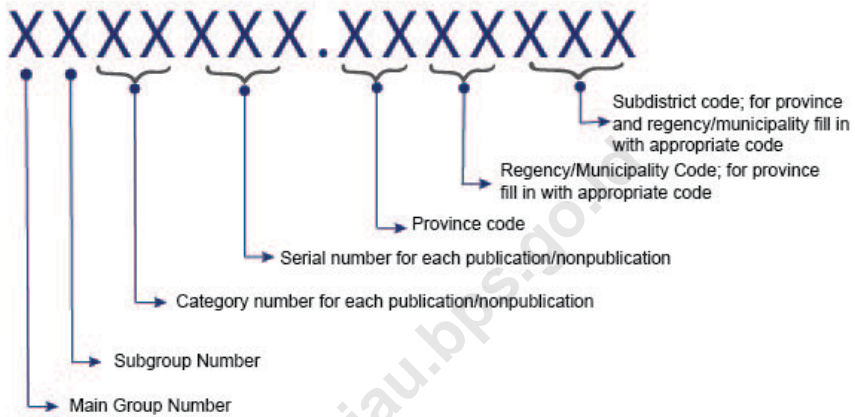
XXXXXXX.XXXXXXX

Subdistrict code; for province and regency/municipality fill in with appropriate code

Regency/Municipality Code; for province fill in with appropriate code

Province code

Serial number for each publication/nonpublication

Category number for each publication/nonpublication

Subgroup Number

Main Group Number

riau.bps.go.id